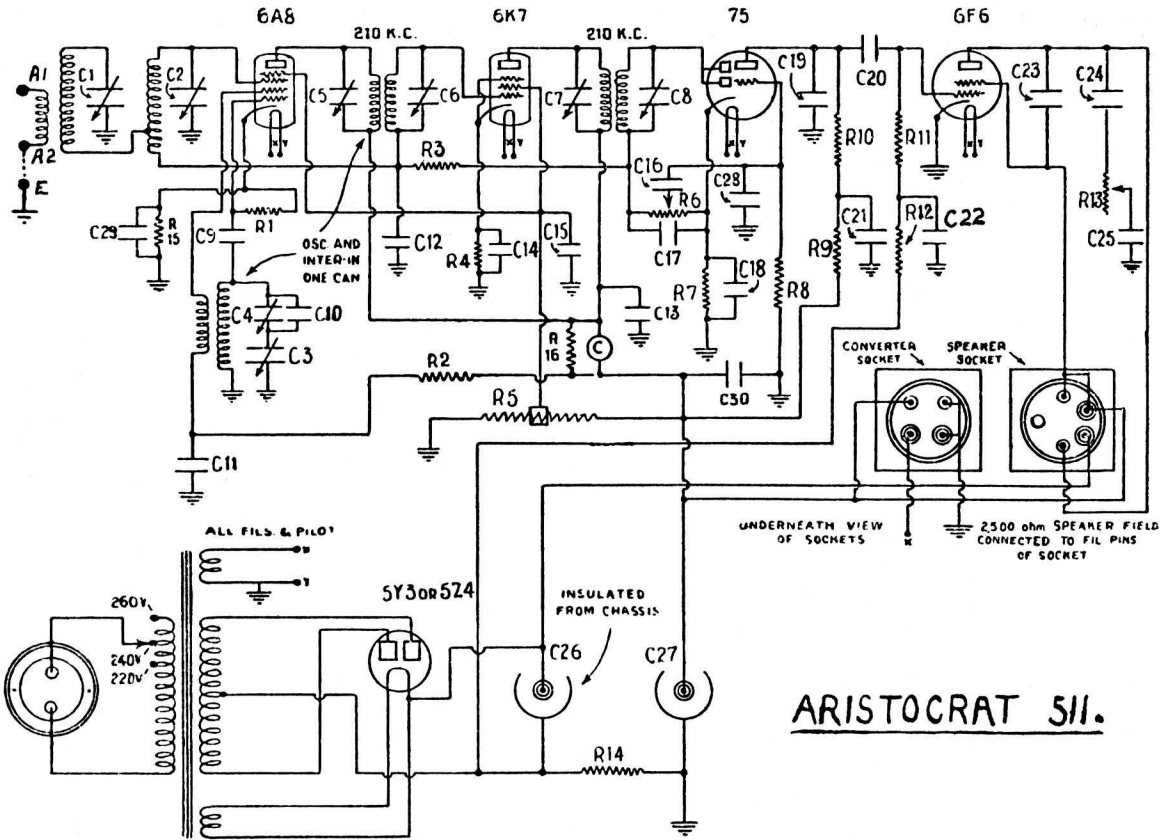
6A8
210 K.C.
6K7
210 K.C.
75
6F6
A1
A2
E
C1
C2
C5
C6
C7
C8
C19
C20
C23
C24
R3
R10
R11
C16
C28
R6
R13
C29
R 15
R1
C9
OSC. AND INTER-IN ONE CAN
C12
R4
C14
C15
C17
C21
R12
C22
R9
C25
C18
R7
R8
C4
C10
C3
C13
R 16
C
R2
C30
CONVERTER SOCKET
SPEAKER SOCKET
R5
C11
UNDERNEATH VIEW OF SOCKETS
2,500 ohm SPEAKER FIELD CONNECTED TO FIL PINS OF SOCKET
ALL FILS. & PILOT
260V.
240V
220V
5Y3 OR 5Z4
INSULATED FROM CHASSIS
C26
C27
R14
ARISTOCRAT 511.